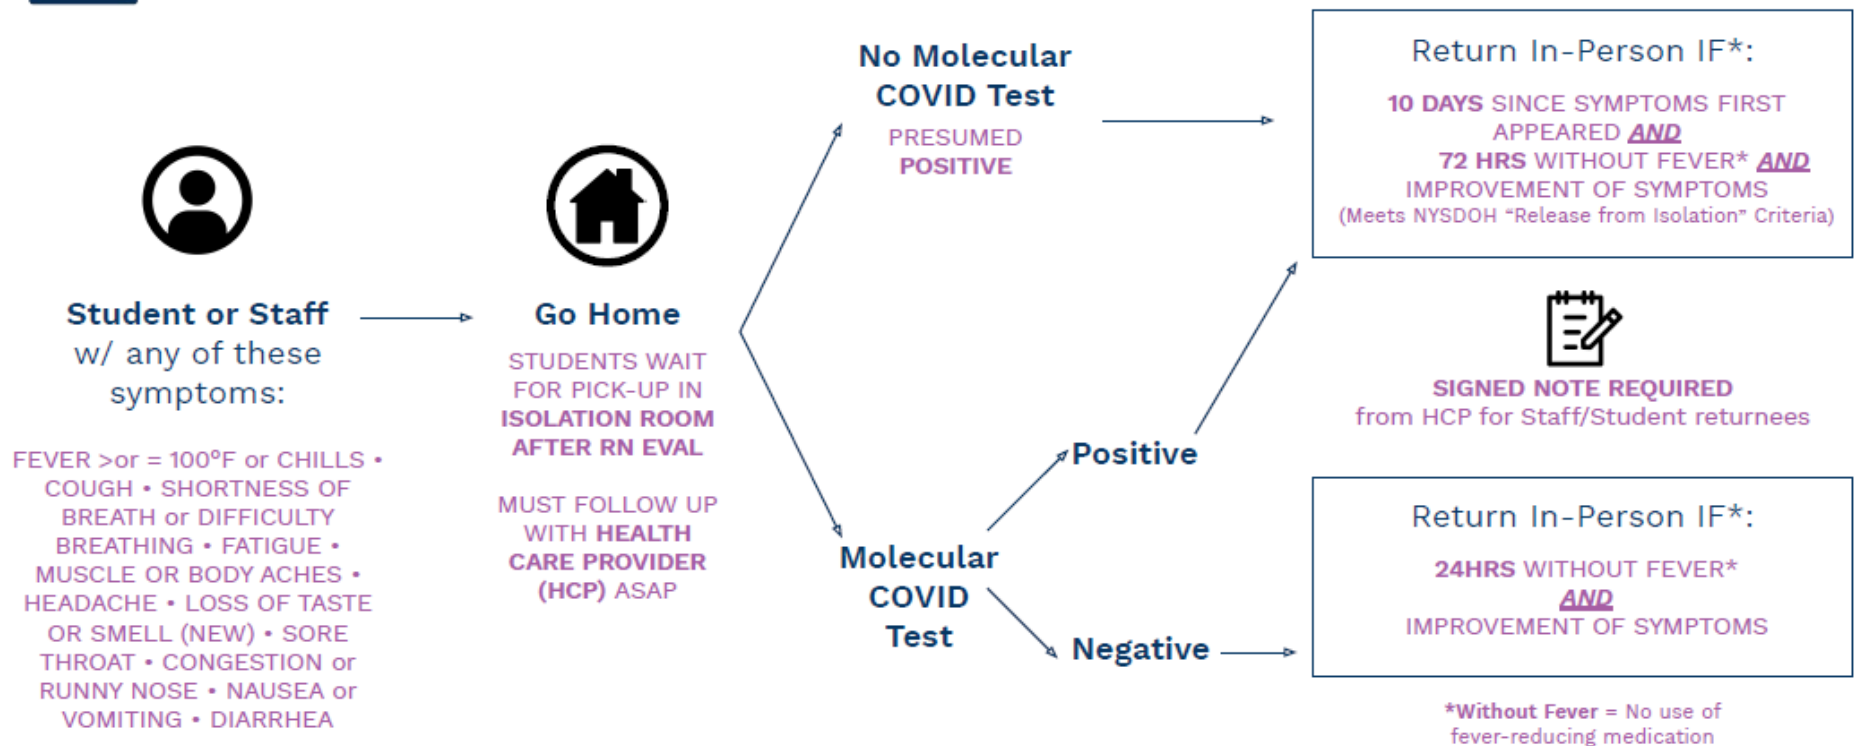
Student or Staff w/ any of these symptoms:

FEVER >or = 100°F or CHILLS • COUGH • SHORTNESS OF BREATH or DIFFICULTY BREATHING • FATIGUE • MUSCLE OR BODY ACHES • HEADACHE • LOSS OF TASTE OR SMELL (NEW) • SORE THROAT • CONGESTION or RUNNY NOSE • NAUSEA or VOMITING • DIARRHEA

Go Home

STUDENTS WAIT FOR PICK-UP IN ISOLATION ROOM AFTER RN EVAL

MUST FOLLOW UP WITH HEALTH CARE PROVIDER (HCP) ASAP

No Molecular COVID Test

PRESUMED POSITIVE

Molecular COVID Test

Positive

Negative

Return In-Person IF*:

10 DAYS SINCE SYMPTOMS FIRST APPEARED AND 72 HRS WITHOUT FEVER* AND IMPROVEMENT OF SYMPTOMS (Meets NYSDOH "Release from Isolation" Criteria)

SIGNED NOTE REQUIRED from HCP for Staff/Student returnees

Return In-Person IF*:

24HRS WITHOUT FEVER* AND IMPROVEMENT OF SYMPTOMS

*Without Fever = No use of fever-reducing medication